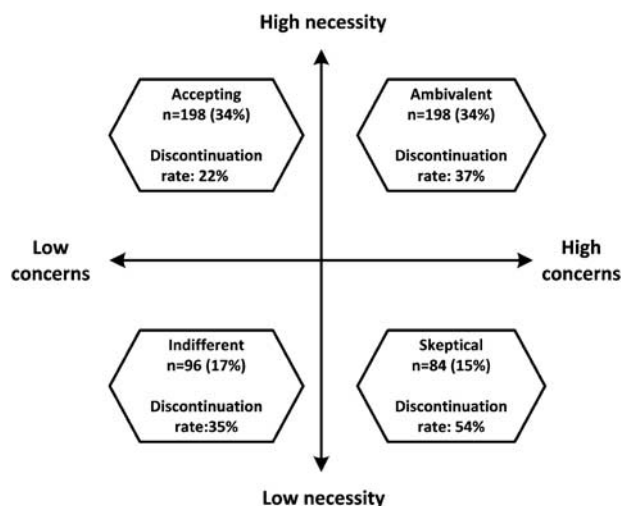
High necessity

Accepting
n=198 (34%)

Discontinuation rate: 22%

Ambivalent
n=198 (34%)

Discontinuation rate: 37%

Low concerns

High concerns

Indifferent
n=96 (17%)

Discontinuation rate:35%

Skeptical
n=84 (15%)

Discontinuation rate: 54%

Low necessity